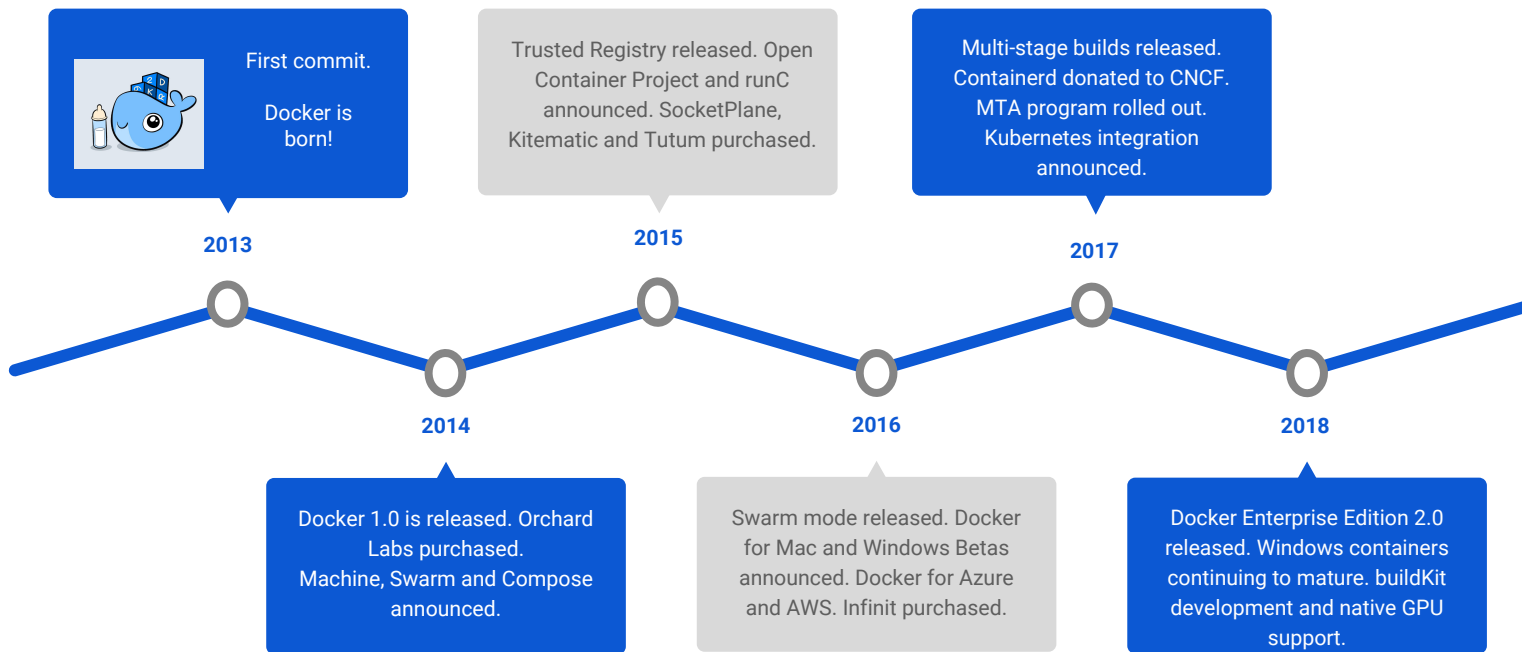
First commit.

Docker is born!

2013

Trusted Registry released. Open Container Project and runC announced. SocketPlane, Kitematic and Tutum purchased.

2015

Multi-stage builds released. Containerd donated to CNCF. MTA program rolled out. Kubernetes integration announced.

2017

2014

Docker 1.0 is released. Orchard Labs purchased. Machine, Swarm and Compose announced.

2016

Swarm mode released. Docker for Mac and Windows Betas announced. Docker for Azure and AWS. Infinit purchased.

2018

Docker Enterprise Edition 2.0 released. Windows containers continuing to mature. buildKit development and native GPU support.